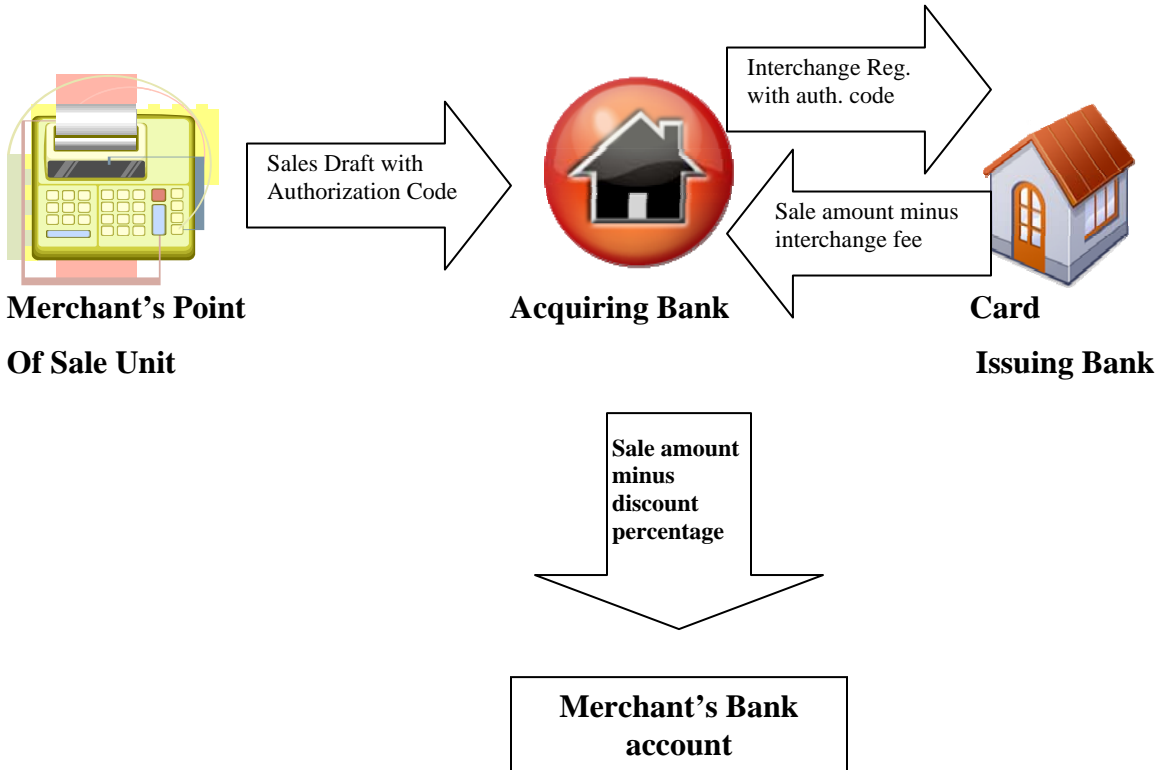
Interchange Reg. with auth. code

Sales Draft with Authorization Code

Sale amount minus interchange fee

Merchant's Point Of Sale Unit

Acquiring Bank

Card Issuing Bank

Sale amount minus discount percentage

Merchant's Bank account